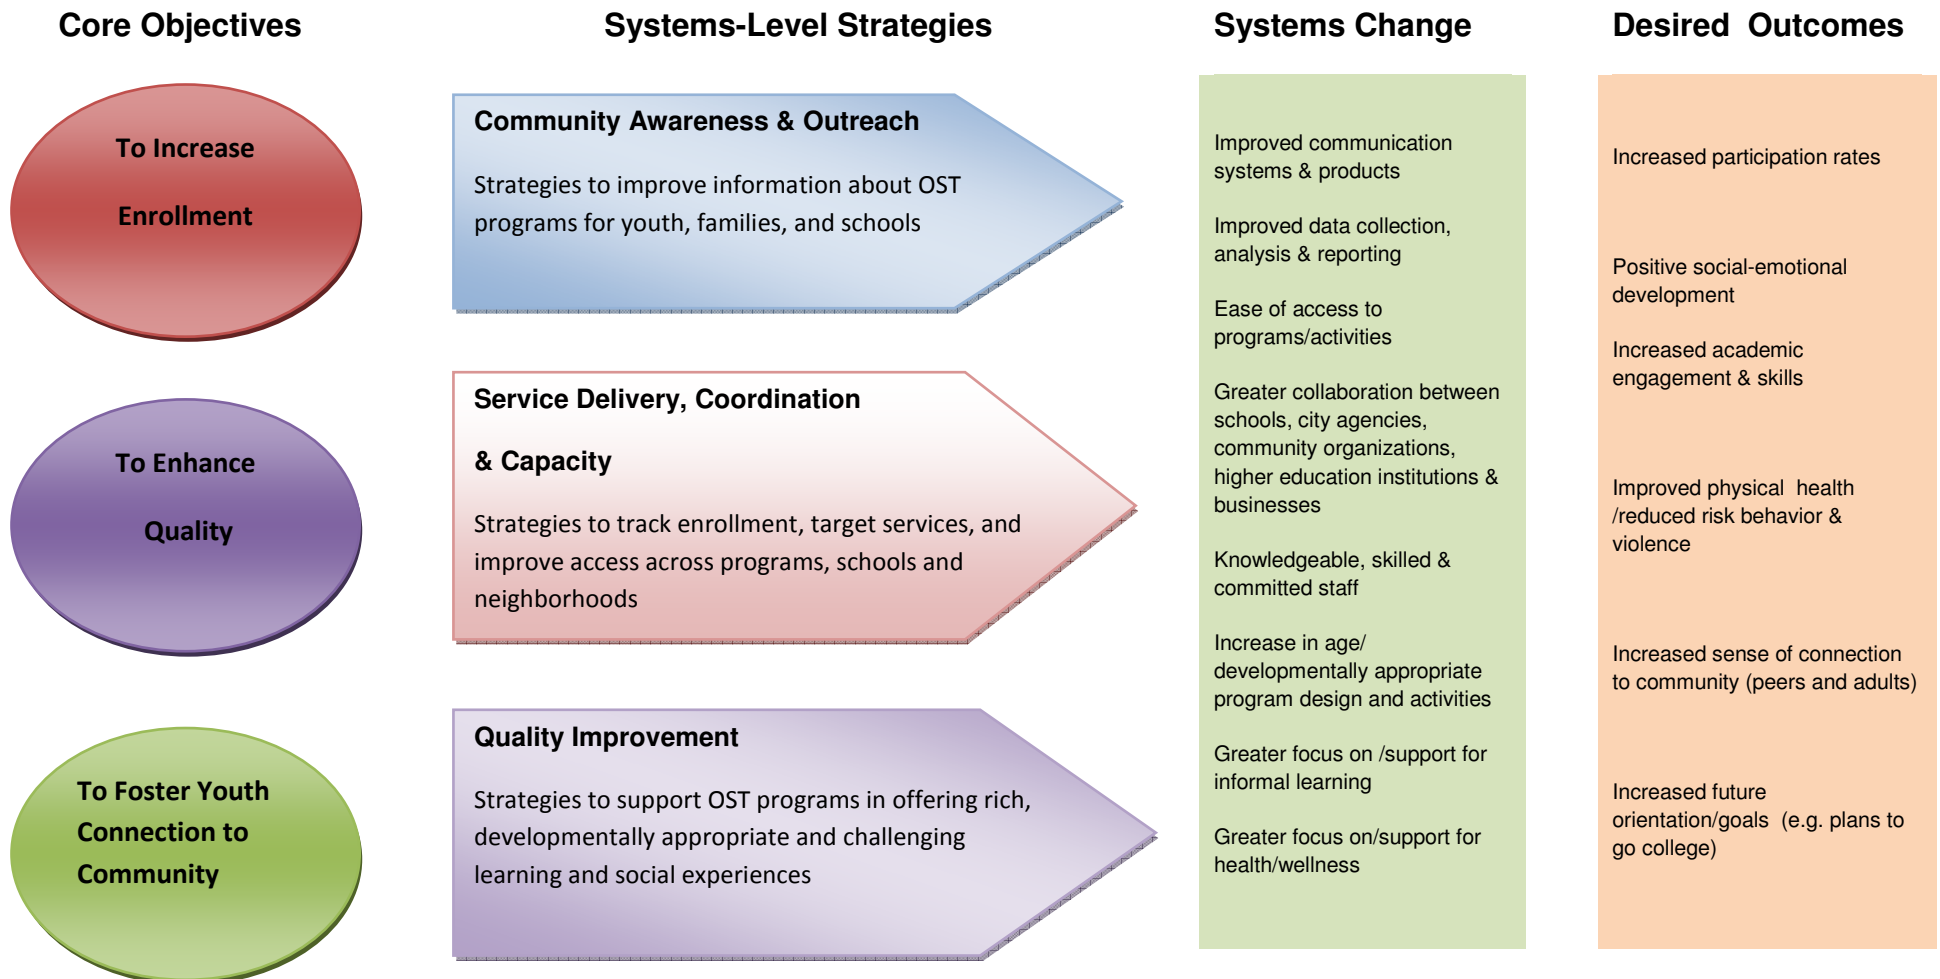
Core Objectives

To Increase

Enrollment

To Enhance

Quality

To Foster Youth Connection to Community

Systems-Level Strategies

Community Awareness & Outreach

Strategies to improve information about OST programs for youth, families, and schools

Service Delivery, Coordination

& Capacity

Strategies to track enrollment, target services, and improve access across programs, schools and neighborhoods

Quality Improvement

Strategies to support OST programs in offering rich, developmentally appropriate and challenging learning and social experiences

Systems Change

Improved communication systems & products

Improved data collection, analysis & reporting

Ease of access to programs/activities

Greater collaboration between schools, city agencies, community organizations, higher education institutions & businesses

Knowledgeable, skilled & committed staff

Increase in age/ developmentally appropriate program design and activities

Greater focus on /support for informal learning

Greater focus on/support for health/wellness

Desired Outcomes

Increased participation rates

Positive social-emotional development

Increased academic engagement & skills

Improved physical health /reduced risk behavior & violence

Increased sense of connection to community (peers and adults)

Increased future orientation/goals (e.g. plans to go college)